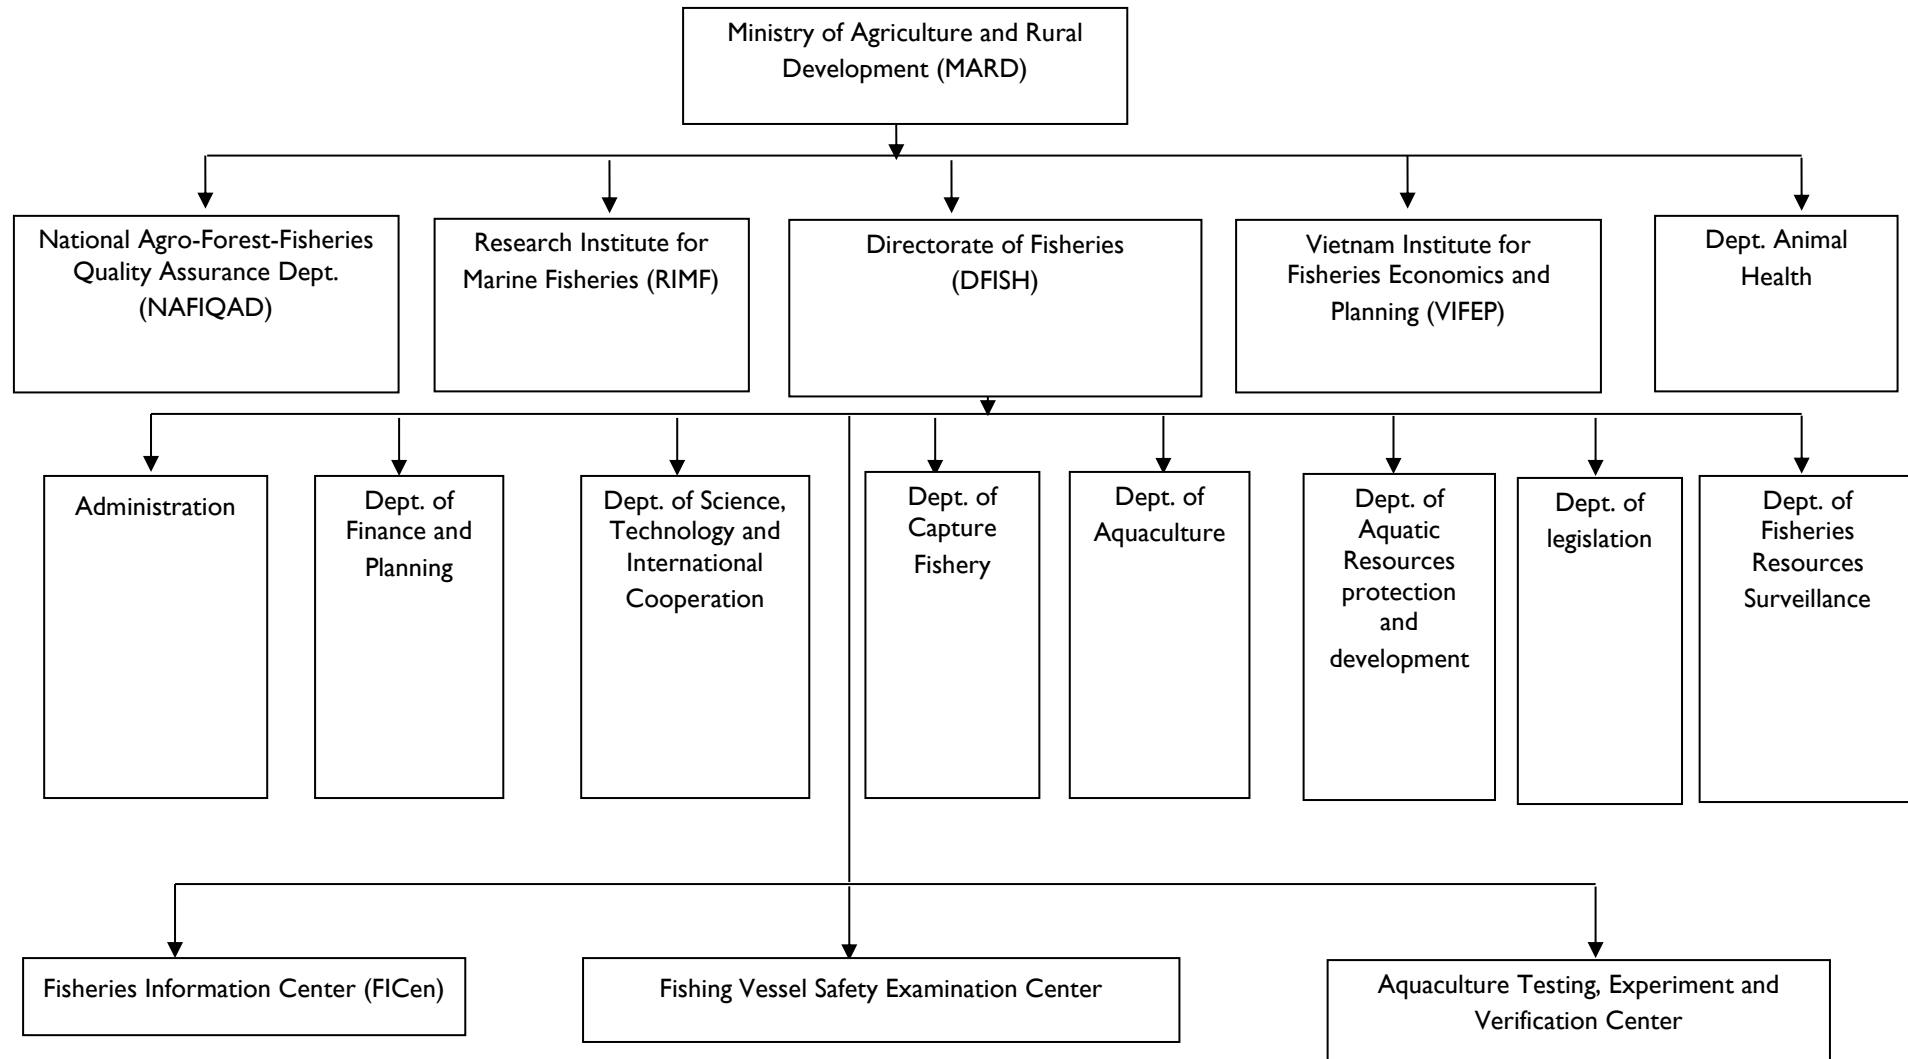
Ministry of Agriculture and Rural Development (MARD)

National Agro-Forest-Fisheries Quality Assurance Dept. (NAFIQAD)

Research Institute for Marine Fisheries (RIMF)

Directorate of Fisheries (DFISH)

Vietnam Institute for Fisheries Economics and Planning (VIFEP)

Dept. Animal Health

Administration

Dept. of Finance and Planning

Dept. of Science, Technology and International Cooperation

Dept. of Capture Fishery

Dept. of Aquaculture

Dept. of Aquatic Resources protection and development

Dept. of legislation

Dept. of Fisheries Resources Surveillance

Fisheries Information Center (FICen)

Fishing Vessel Safety Examination Center

Aquaculture Testing, Experiment and Verification Center